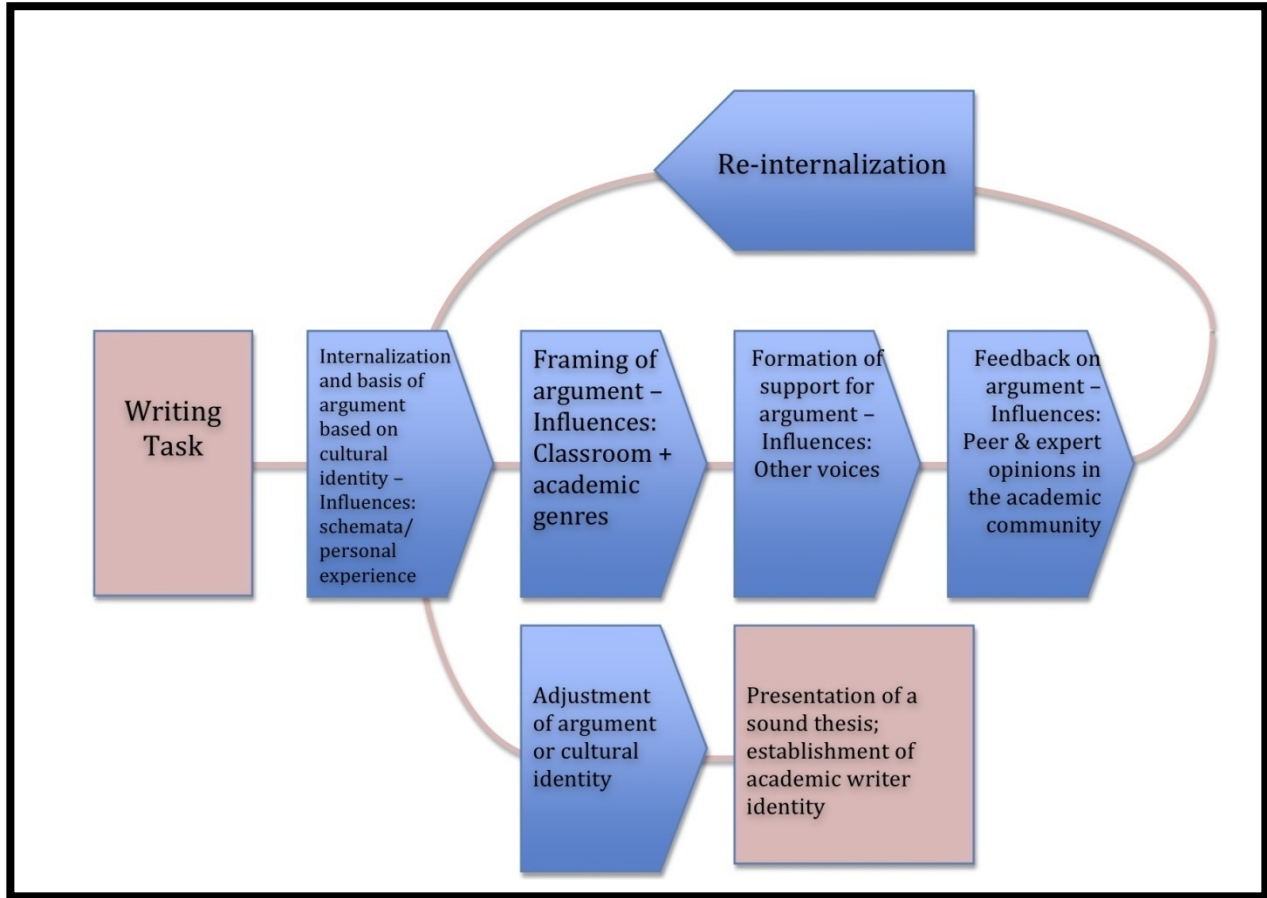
Re-internalization

Writing Task

Internalization and basis of argument based on cultural identity – Influences: schemata/ personal experience

Framing of argument – Influences: Classroom + academic genres

Formation of support for argument – Influences: Other voices

Feedback on argument – Influences: Peer & expert opinions in the academic community

Adjustment of argument or cultural identity

Presentation of a sound thesis; establishment of academic writer identity